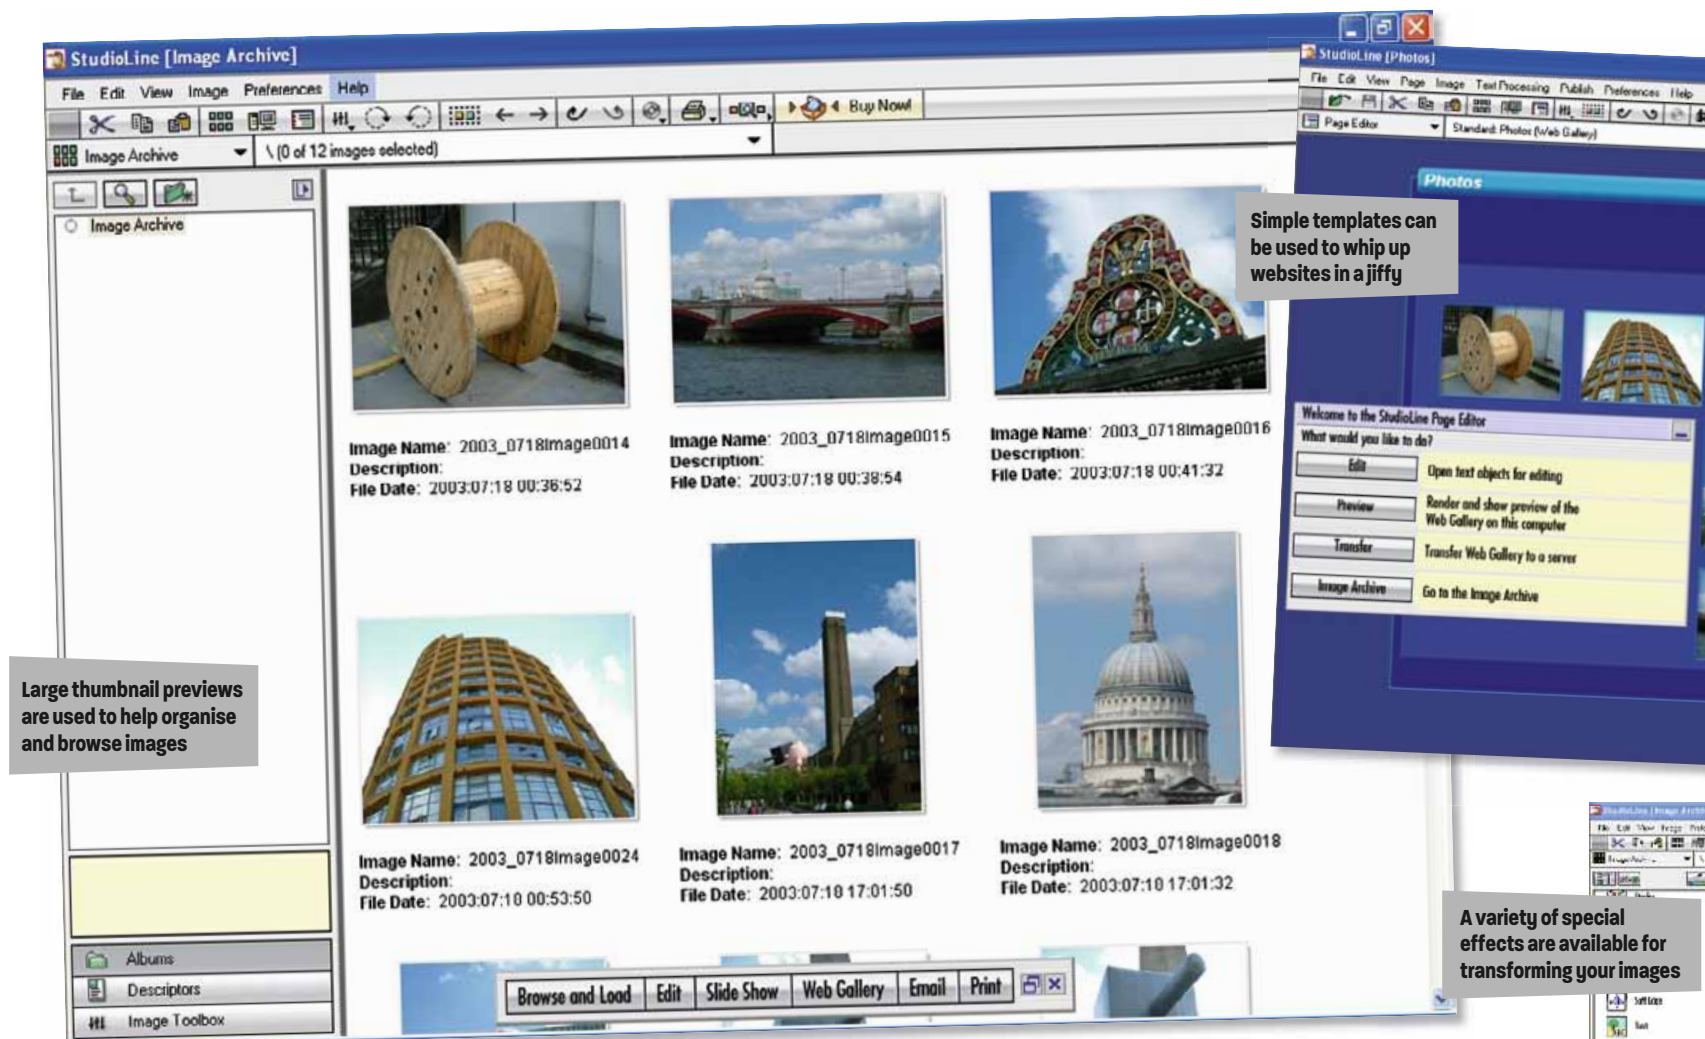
StudioLine [Image Archive]

File Edit View Image Preferences Help

Buy Now!

Image Archive

\ (0 of 12 images selected)

Image Archive

Image Name: 2003_0718Image0014
Description:
File Date: 2003:07:18 00:36:52

Image Name: 2003_0718Image0015
Description:
File Date: 2003:07:18 00:38:54

Image Name: 2003_0718Image0016
Description:
File Date: 2003:07:18 00:41:32

Image Name: 2003_0718Image0024
Description:
File Date: 2003:07:10 00:53:50

Image Name: 2003_0718Image0017
Description:
File Date: 2003:07:18 17:01:50

Image Name: 2003_0718Image0018
Description:
File Date: 2003:07:10 17:01:32

Albums

Descriptors

Image Toolbox

Browse and Load | Edit | Slide Show | Web Gallery | Email | Print

Large thumbnail previews are used to help organise and browse images

StudioLine [Photos]

File Edit View Page Image Text Processing Publish Preferences Help

Page Editor

Standard: Photos (Web Gallery)

Photos

Simple templates can be used to whip up websites in a jiffy

Welcome to the StudioLine Page Editor

What would you like to do?

| Edit | Open text objects for editing |
|---|---|
| Preview | Render and show preview of the Web Gallery on this computer |
| Transfer | Transfer Web Gallery to a server |
| Image Archive | Go to the Image Archive |

A variety of special effects are available for transforming your images